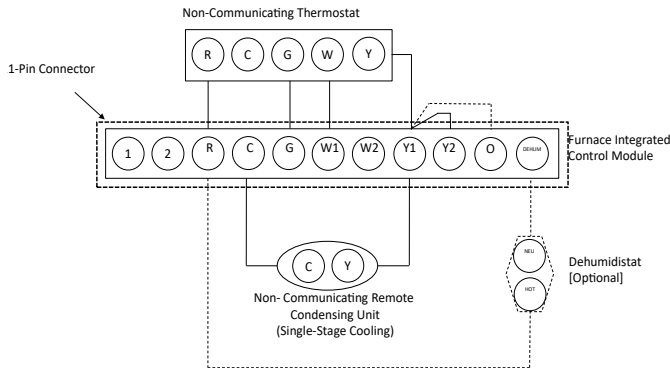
Non-Communicating Thermostat

R C G W Y

1-Pin Connector

1 2 R C G W1 W2 Y1 Y2 O DEHUM

Furnace Integrated Control Module

C Y

Non- Communicating Remote Condensing Unit (Single-Stage Cooling)

NEU

HOT

Dehumidistat [Optional]